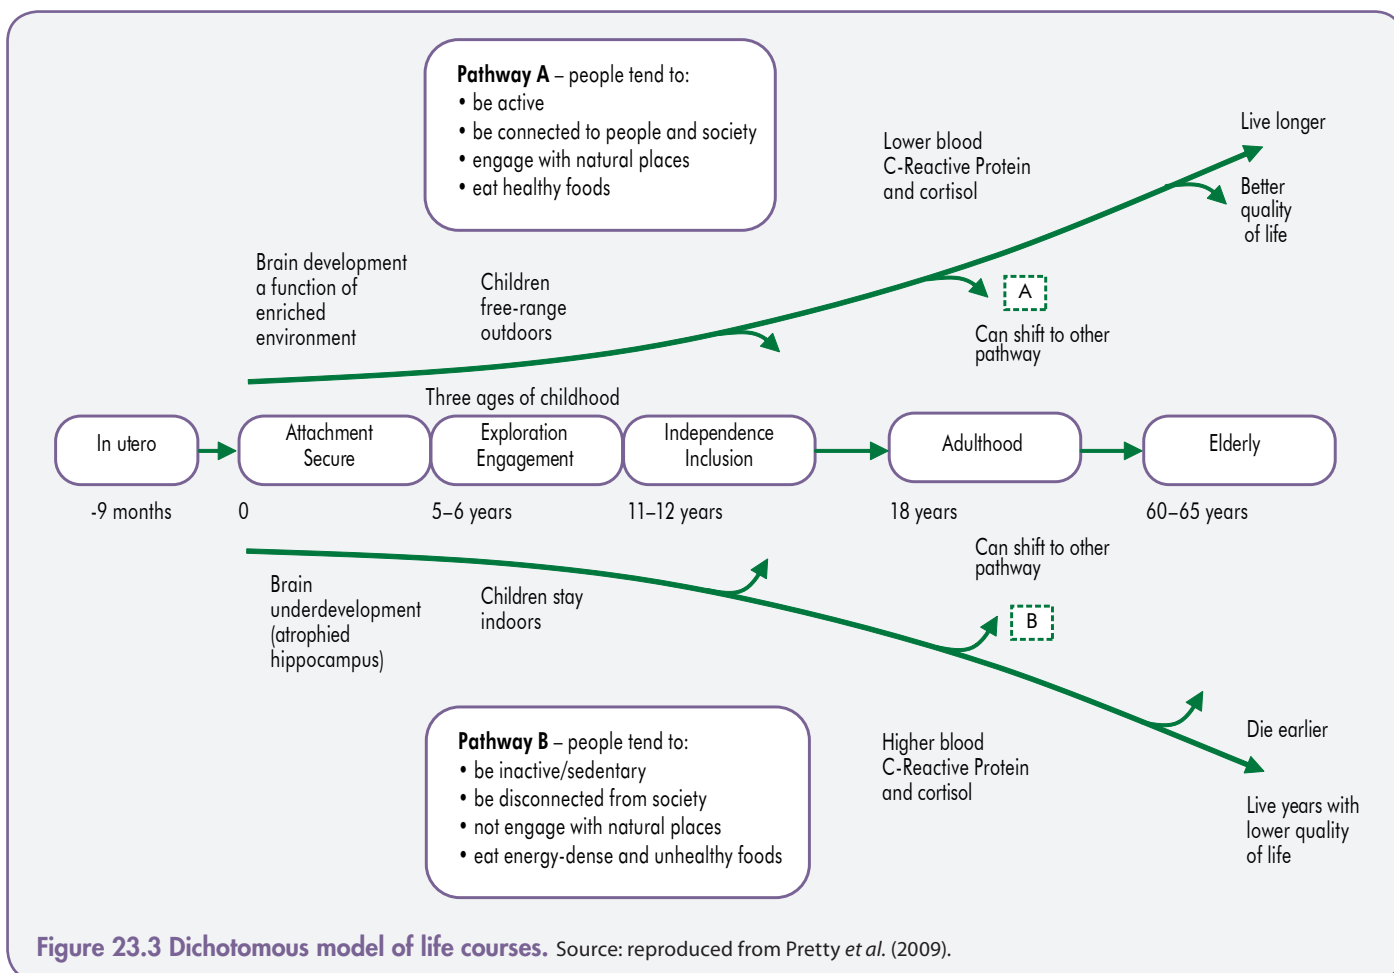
**Pathway A** – people tend to:
• be active
• be connected to people and society
• engage with natural places
• eat healthy foods

Lower blood C-Reactive Protein and cortisol

Live longer

Better quality of life

Brain development a function of enriched environment

Children free-range outdoors

A

Can shift to other pathway

Three ages of childhood

In utero

Attachment Secure

Exploration Engagement

Independence Inclusion

Adulthood

Elderly

-9 months

0

5–6 years

11–12 years

18 years

60–65 years

Can shift to other pathway

Brain underdevelopment (atrophied hippocampus)

Children stay indoors

B

Die earlier

**Pathway B** – people tend to:
• be inactive/sedentary
• be disconnected from society
• not engage with natural places
• eat energy-dense and unhealthy foods

Higher blood C-Reactive Protein and cortisol

Live years with lower quality of life

**Figure 23.3 Dichotomous model of life courses.** Source: reproduced from Pretty *et al.* (2009).